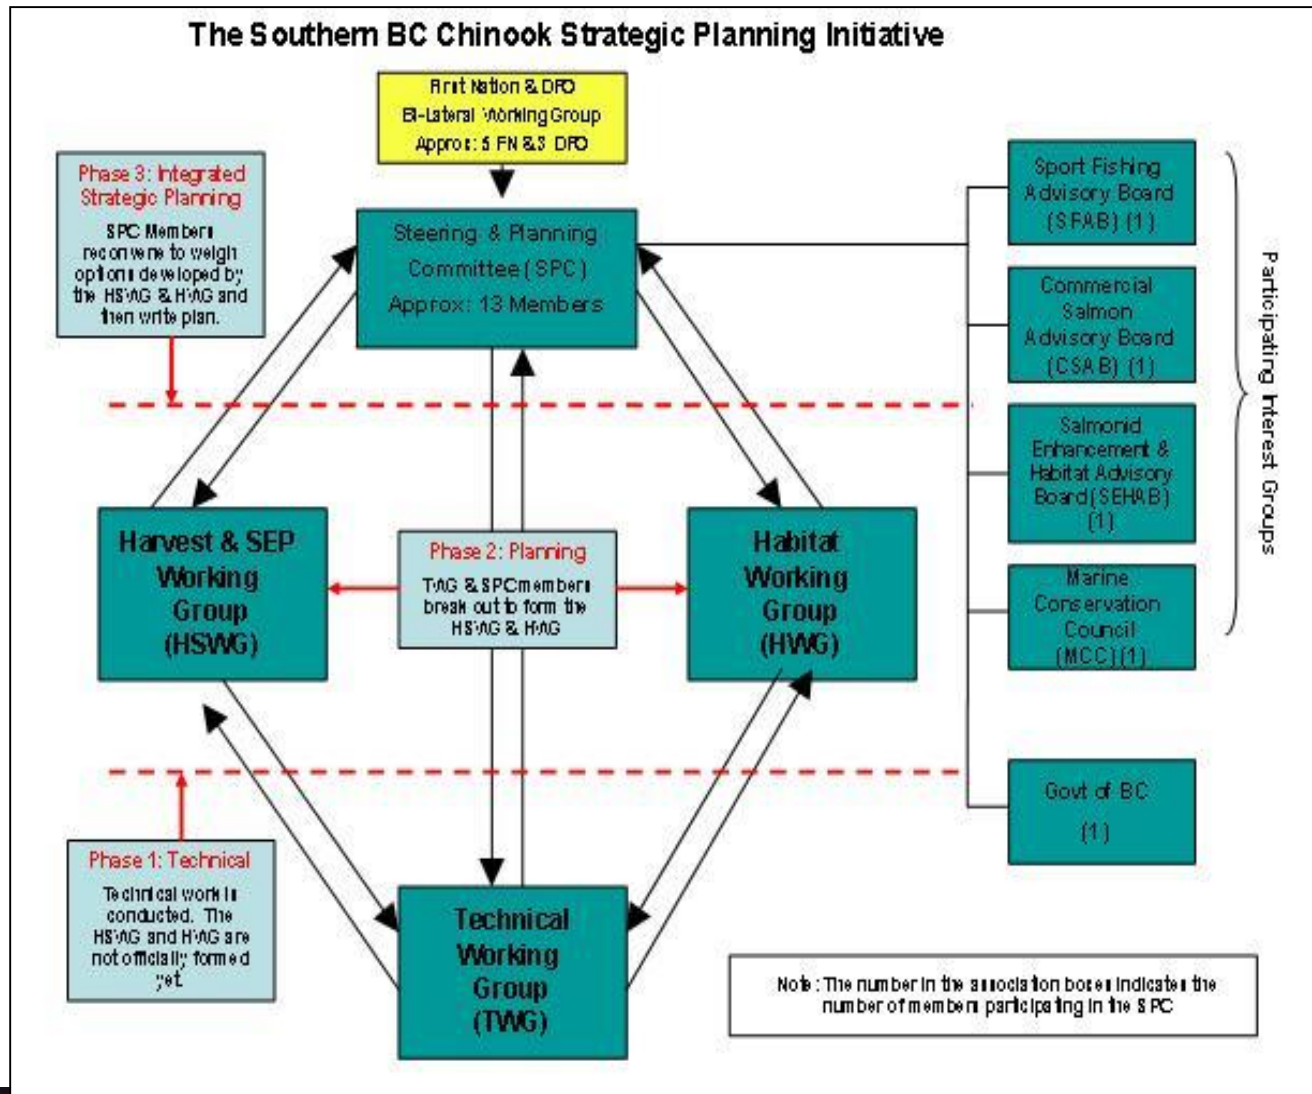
The Southern BC Chinook Strategic Planning Initiative

First Nation & DFO
Bi-Lateral Working Group
Approx: 5 FN & 3 DFO

Phase 3: Integrated Strategic Planning
SPC Members reconvene to weigh options developed by the HSWG & HWG and then write plan.

Steering & Planning Committee (SPC)
Approx: 13 Members

Sport Fishing Advisory Board (SFAB) (1)

Commercial Salmon Advisory Board (CSAB) (1)

Salmonid Enhancement & Habitat Advisory Board (SEHAB) (1)

Marine Conservation Council (MCC) (1)

Participating Interest Groups

Harvest & SEP Working Group (HSWG)

Phase 2: Planning
TWG & SPC members break out to form the HSWG & HWG

Habitat Working Group (HWG)

Govt of BC
(1)

Phase 1: Technical
Technical work is conducted. The HSWG and HWG are not officially formed yet.

Technical Working Group (TWG)

Note: The number in the association boxes indicates the number of members participating in the SPC